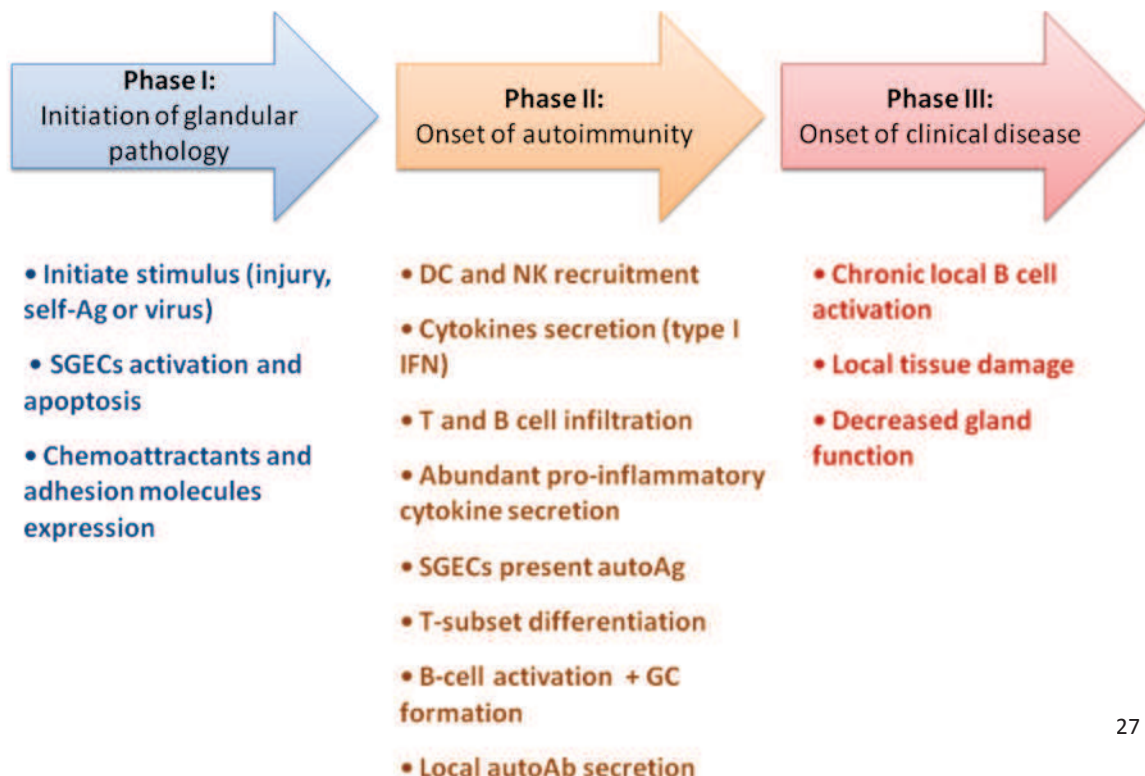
Phase I:
Initiation of glandular pathology

Phase II:
Onset of autoimmunity

Phase III:
Onset of clinical disease

• Initiate stimulus (injury, self-Ag or virus)

• SGECs activation and apoptosis

• Chemoattractants and adhesion molecules expression

• DC and NK recruitment

• Cytokines secretion (type I IFN)

• T and B cell infiltration

• Abundant pro-inflammatory cytokine secretion

• SGECs present autoAg

• T-subset differentiation

• B-cell activation + GC formation

• Local autoAb secretion

• Chronic local B cell activation

• Local tissue damage

• Decreased gland function

27